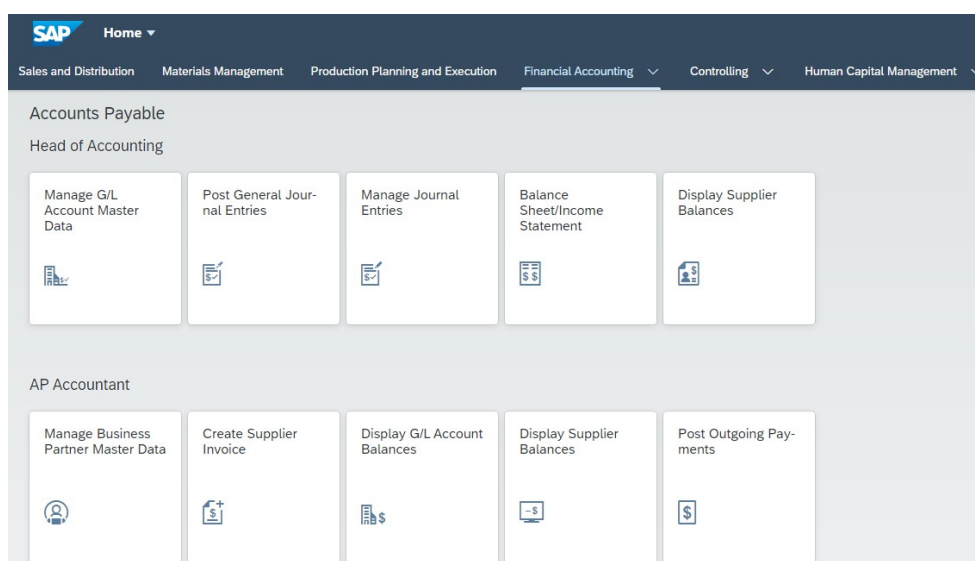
SAP Home ▾

Sales and Distribution Materials Management Production Planning and Execution Financial Accounting ∨ Controlling ∨ Human Capital Management

Accounts Payable

Head of Accounting

Manage G/L Account Master Data

Post General Journal Entries

Manage Journal Entries

Balance Sheet/Income Statement

Display Supplier Balances

AP Accountant

Manage Business Partner Master Data

Create Supplier Invoice

Display G/L Account Balances

Display Supplier Balances

Post Outgoing Payments